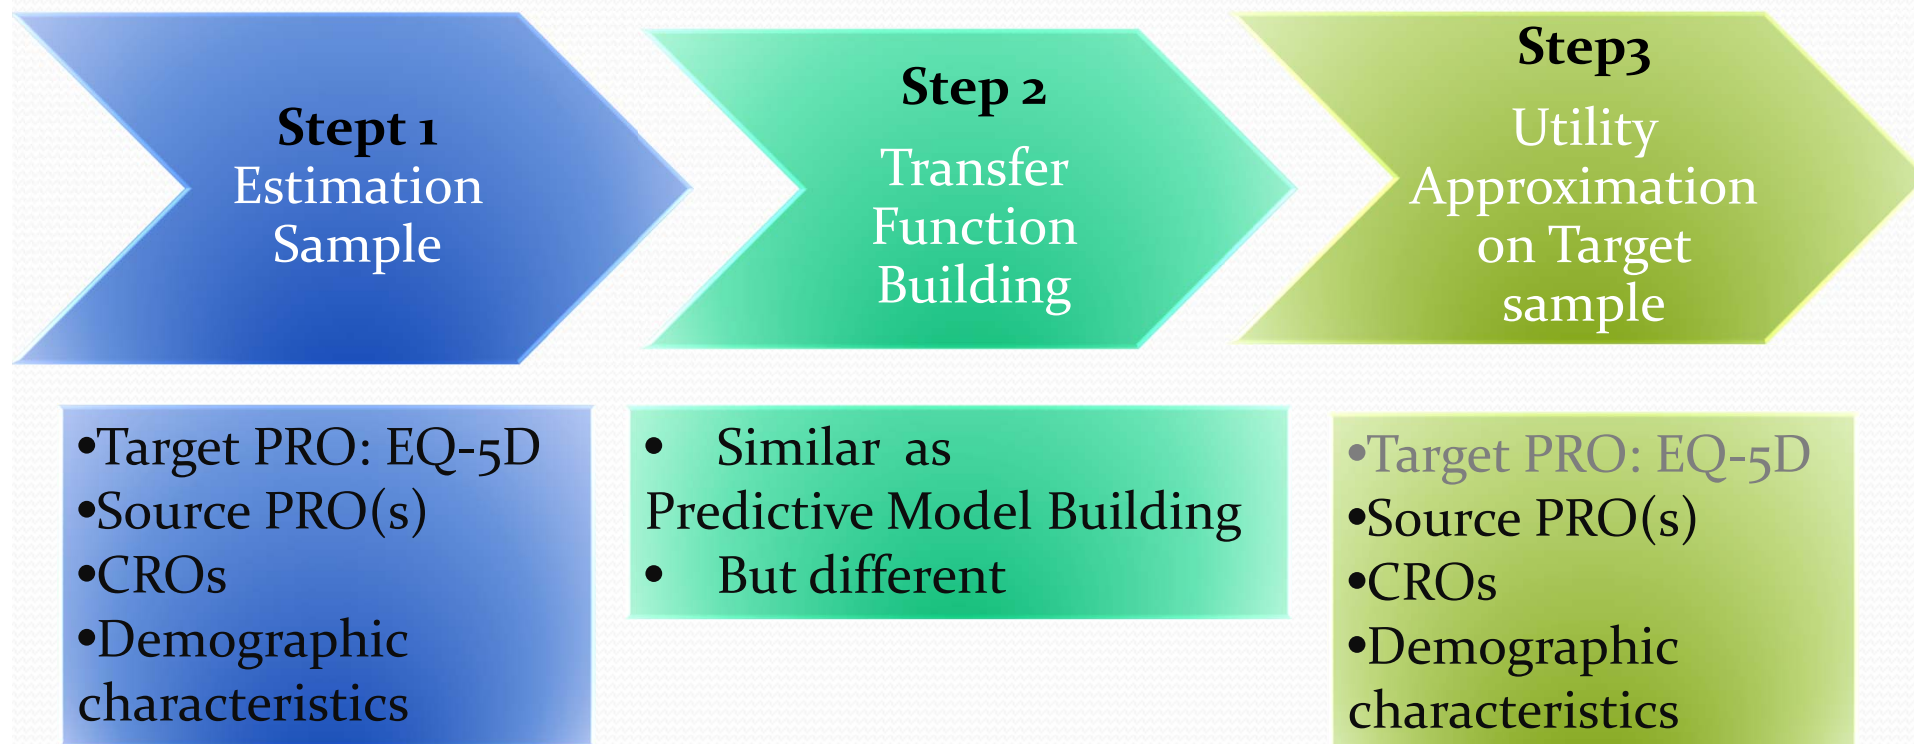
Stept 1
Estimation Sample

Step 2
Transfer Function Building

Step3
Utility Approximation on Target sample

•Target PRO: EQ-5D
•Source PRO(s)
•CROs
•Demographic characteristics

• Similar as Predictive Model Building
• But different

•Target PRO: EQ-5D
•Source PRO(s)
•CROs
•Demographic characteristics